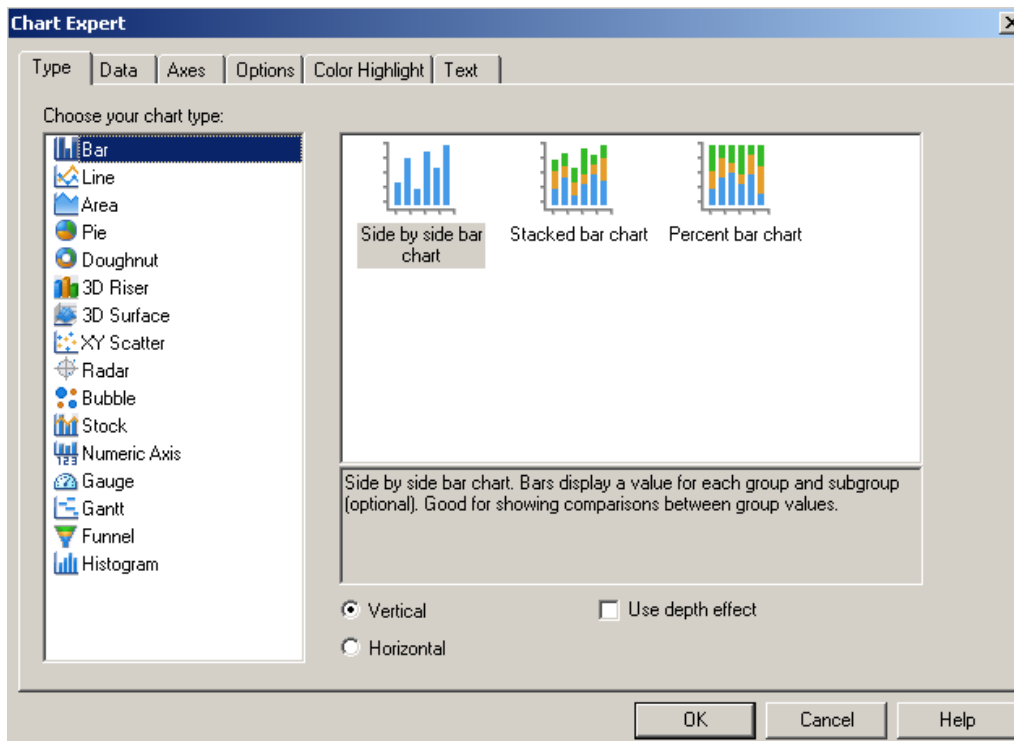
Chart Expert

Type | Data | Axes | Options | Color Highlight | Text

Choose your chart type:

Bar
Line
Area
Pie
Doughnut
3D Riser
3D Surface
XY Scatter
Radar
Bubble
Stock
Numeric Axis
Gauge
Gantt
Funnel
Histogram

123

Side by side bar chart
Stacked bar chart
Percent bar chart

Side by side bar chart. Bars display a value for each group and subgroup (optional). Good for showing comparisons between group values.

Vertical
Horizontal
Use depth effect

OK
Cancel
Help